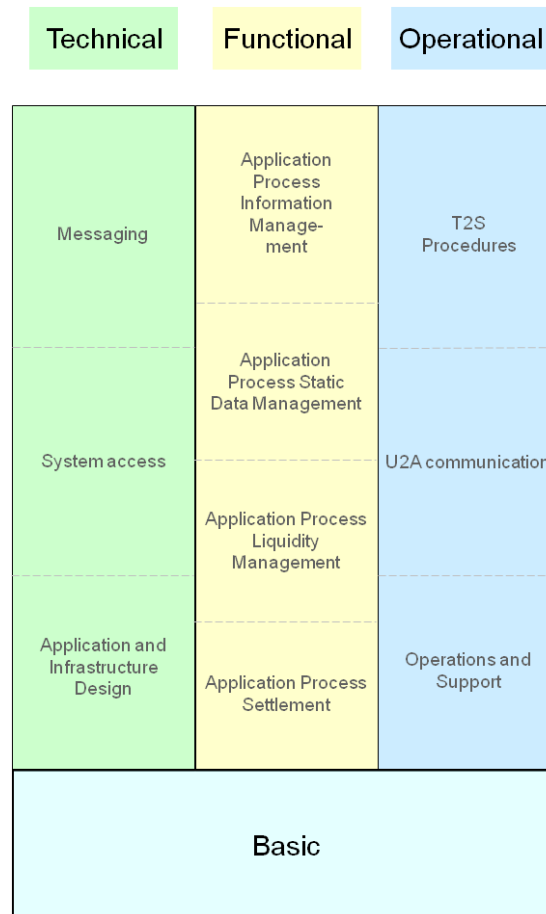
Technical Functional Operational

| Technical | Functional | Operational |
|---|---|---|
| Messaging | Application Process Information Management | T2S Procedures |
| System access | Application Process Static Data Management | U2A communication |
| | Application Process Liquidity Management | |
| Application and Infrastructure Design | Application Process Settlement | Operations and Support |

Basic